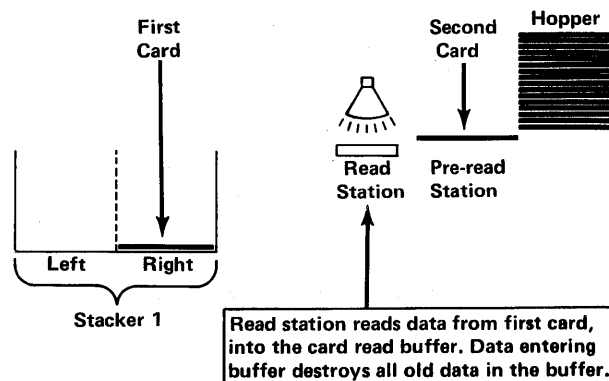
First Card

Second Card

Hopper

Read Station

Pre-read Station

Left

Right

Stacker 1

Read station reads data from first card, into the card read buffer. Data entering buffer destroys all old data in the buffer.